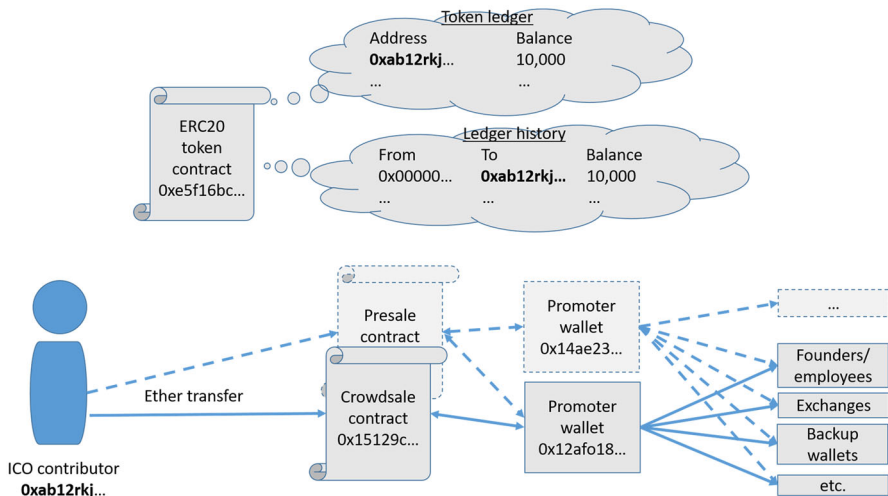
Token ledger

| Address | Balance |
|---|---|
| **0xab12rkj...** | 10,000 |
| ... | ... |

ERC20 token contract 0xe5f16bc...

Ledger history

| From | To | Balance |
|---|---|---|
| 0x00000... | **0xab12rkj...** | 10,000 |
| ... | ... | ... |

Presale contract

Promoter wallet 0x14ae23...

...

Founders/ employees

Exchanges

Backup wallets

etc.

Ether transfer

Crowdsale contract 0x15129c...

Promoter wallet 0x12afo18...

ICO contributor **0xab12rkj...**